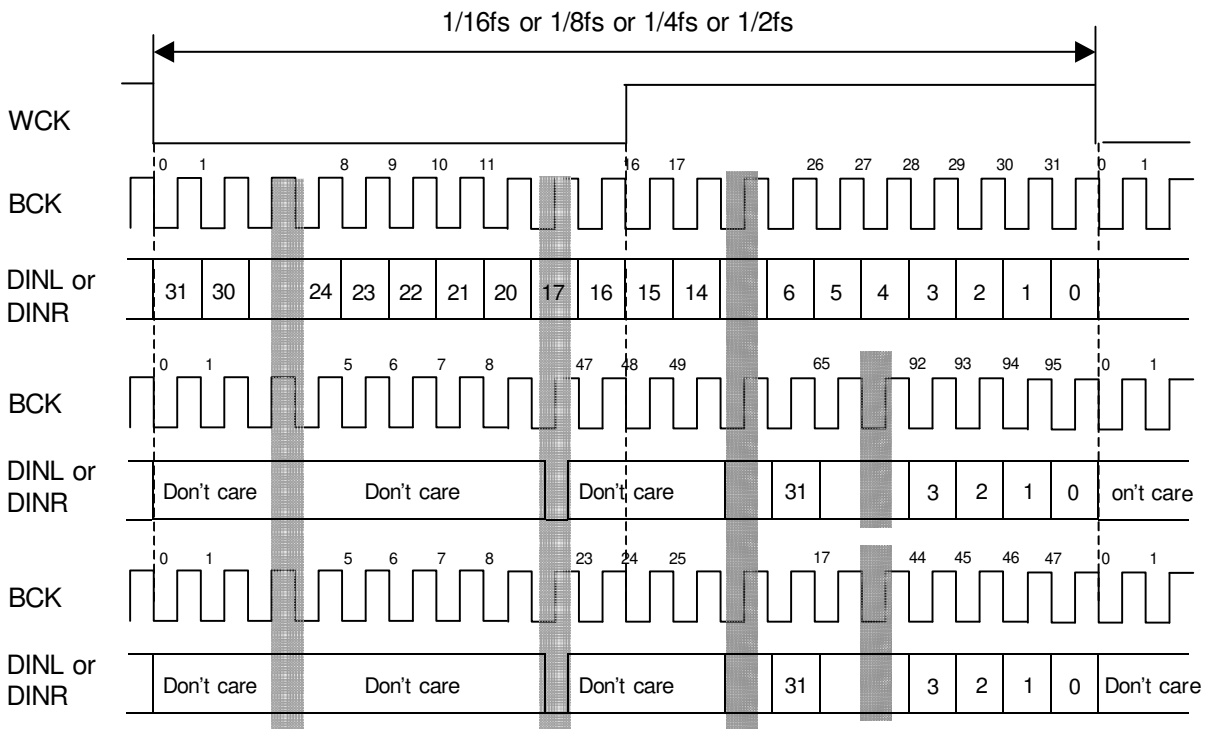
1/16fs or 1/8fs or 1/4fs or 1/2fs

WCK

BCK

0 1 8 9 10 11 16 17 26 27 28 29 30 31 0 1

DINL or DINR

31 30 24 23 22 21 20 17 16 15 14 6 5 4 3 2 1 0

BCK

0 1 5 6 7 8 47 48 49 65 92 93 94 95 0 1

DINL or DINR

Don't care Don't care Don't care 31 3 2 1 0 on't care

BCK

0 1 5 6 7 8 23 24 25 17 44 45 46 47 0 1

DINL or DINR

Don't care Don't care Don't care 31 3 2 1 0 Don't care